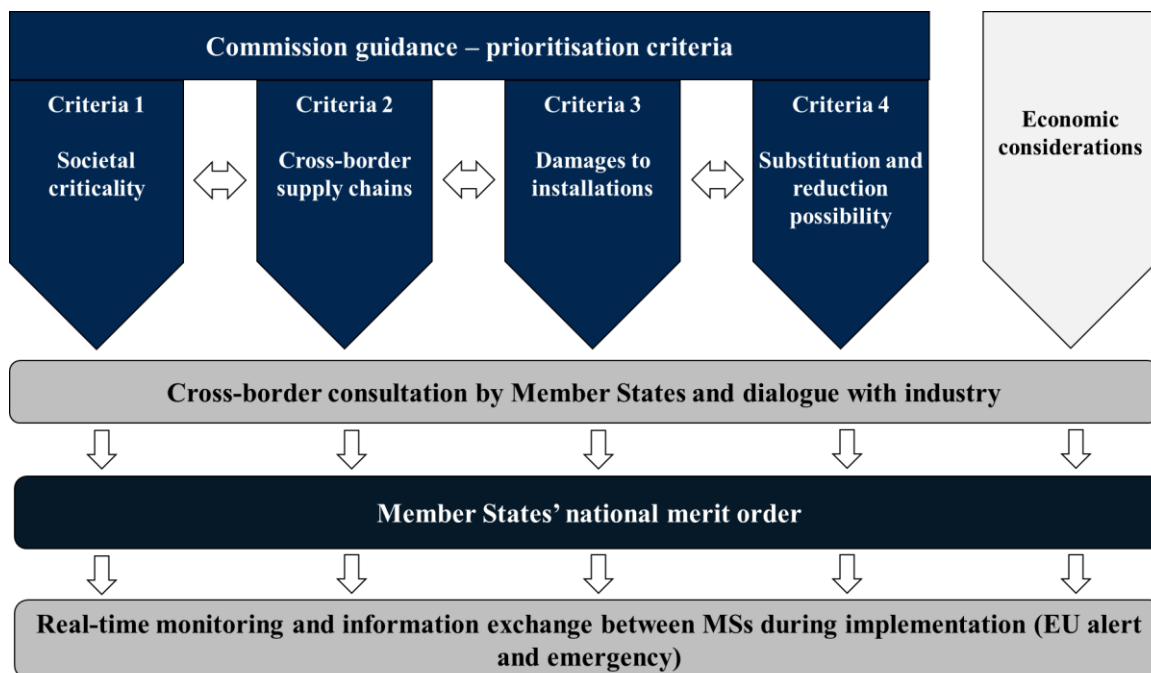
Commission guidance – prioritisation criteria

Criteria 1

Societal criticality

Criteria 2

Cross-border supply chains

Criteria 3

Damages to installations

Criteria 4

Substitution and reduction possibility

Economic considerations

Cross-border consultation by Member States and dialogue with industry

Member States' national merit order

Real-time monitoring and information exchange between MSs during implementation (EU alert and emergency)